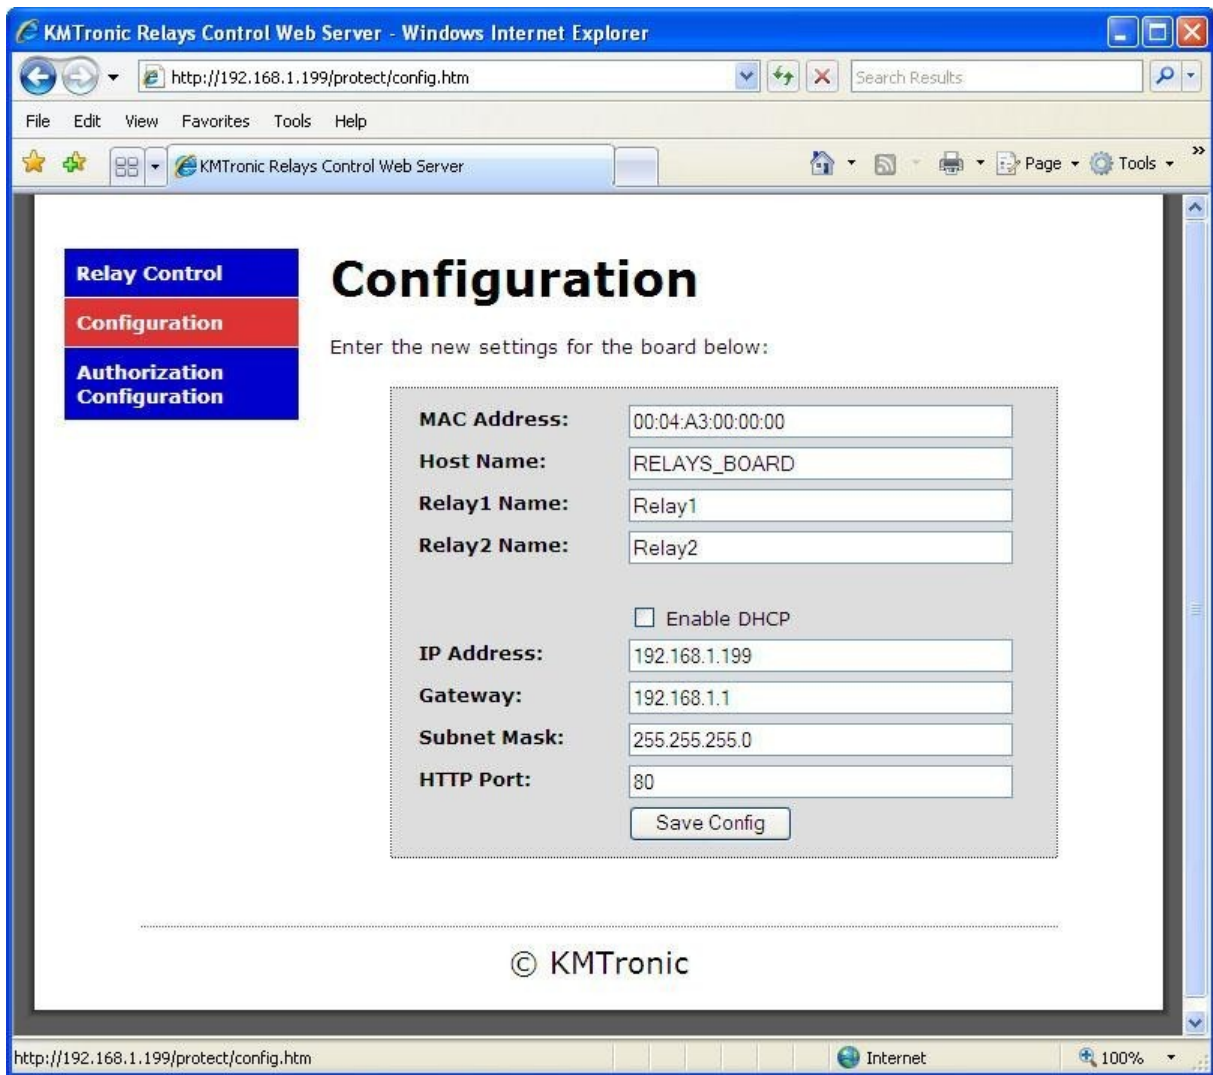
KMTronic Relays Control Web Server - Windows Internet Explorer

http://192.168.1.199/protect/config.htm

Search Results

File Edit View Favorites Tools Help

KMTronic Relays Control Web Server

Page Tools

Relay Control

Configuration

Authorization Configuration

Configuration

Enter the new settings for the board below:

| | |
|---|---|
| MAC Address: | 00:04:A3:00:00:00 |
| Host Name: | RELAYS_BOARD |
| Relay1 Name: | Relay1 |
| Relay2 Name: | Relay2 |
| | Enable DHCP |
| IP Address: | 192.168.1.199 |
| Gateway: | 192.168.1.1 |
| Subnet Mask: | 255.255.255.0 |
| HTTP Port: | 80 |

Save Config

© KMTronic

http://192.168.1.199/protect/config.htm

Internet

100%